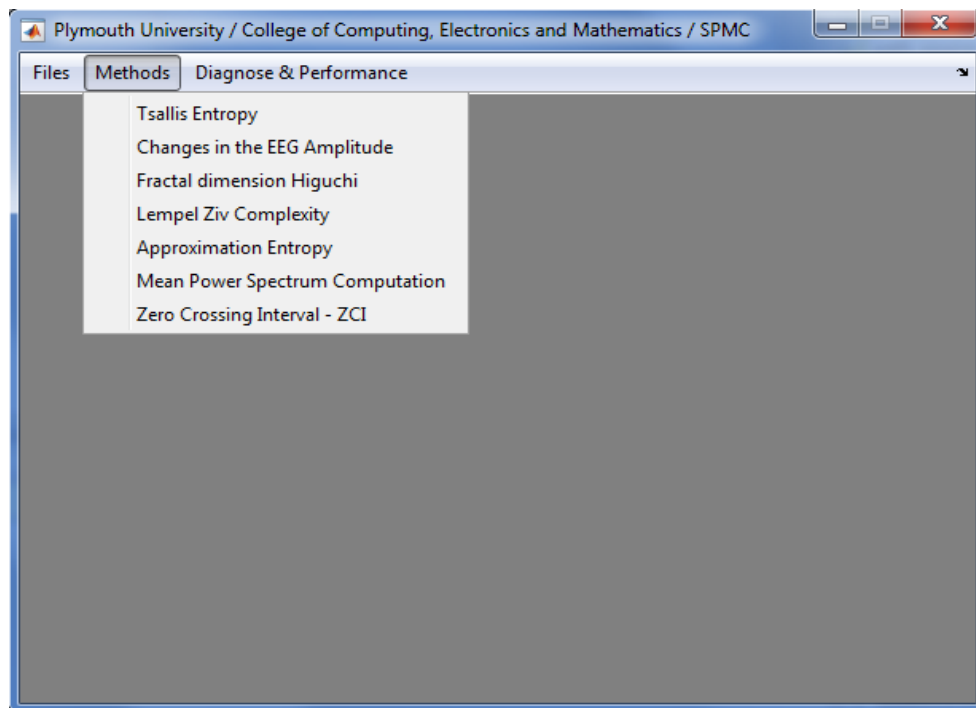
Plymouth University / College of Computing, Electronics and Mathematics / SPMC

Files Methods Diagnose & Performance

Tsallis Entropy
Changes in the EEG Amplitude
Fractal dimension Higuchi
Lempel Ziv Complexity
Approximation Entropy
Mean Power Spectrum Computation
Zero Crossing Interval - ZCI